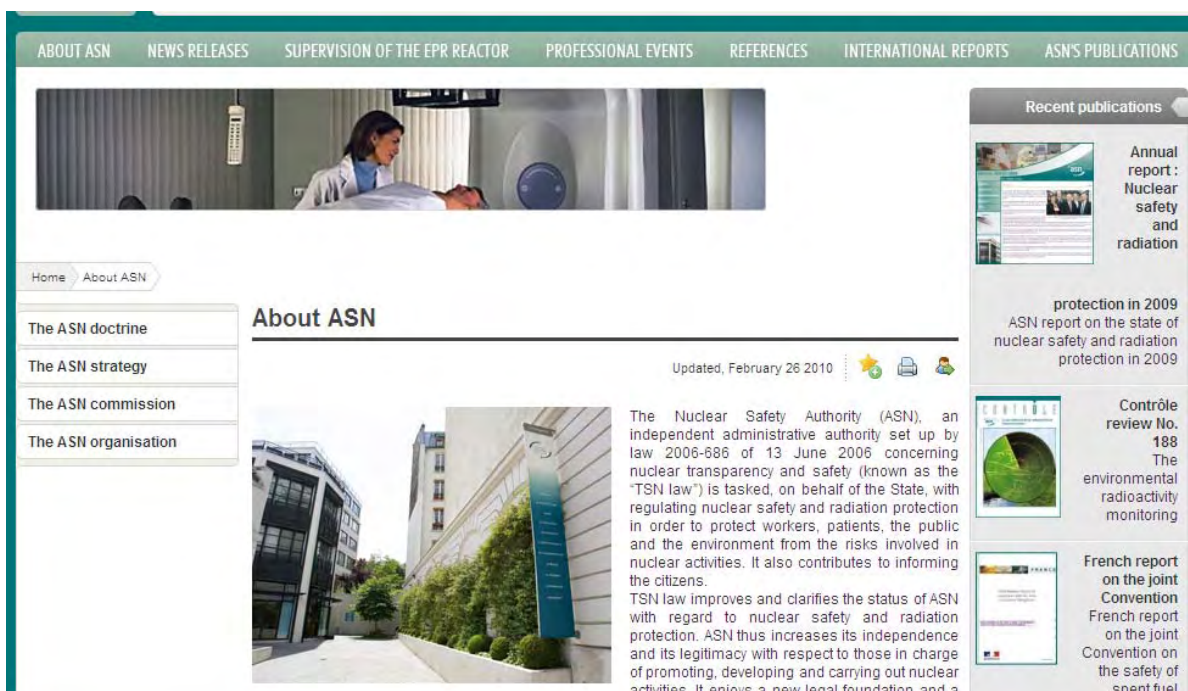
ABOUT ASN NEWS RELEASES SUPERVISION OF THE EPR REACTOR PROFESSIONAL EVENTS REFERENCES INTERNATIONAL REPORTS ASN'S PUBLICATIONS

Recent publications

Annual report : Nuclear safety and radiation protection in 2009
ASN report on the state of nuclear safety and radiation protection in 2009

Contrôle review No. 188
The environmental radioactivity monitoring

French report on the joint Convention
French report on the joint Convention on the safety of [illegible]

Home About ASN

The ASN doctrine
The ASN strategy
The ASN commission
The ASN organisation

About ASN

Updated, February 26 2010

The Nuclear Safety Authority (ASN), an independent administrative authority set up by law 2006-686 of 13 June 2006 concerning nuclear transparency and safety (known as the "TSN law") is tasked, on behalf of the State, with regulating nuclear safety and radiation protection in order to protect workers, patients, the public and the environment from the risks involved in nuclear activities. It also contributes to informing the citizens.
TSN law improves and clarifies the status of ASN with regard to nuclear safety and radiation protection. ASN thus increases its independence and its legitimacy with respect to those in charge of promoting, developing and carrying out nuclear activities. It enjoys a new legal foundation and a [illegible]